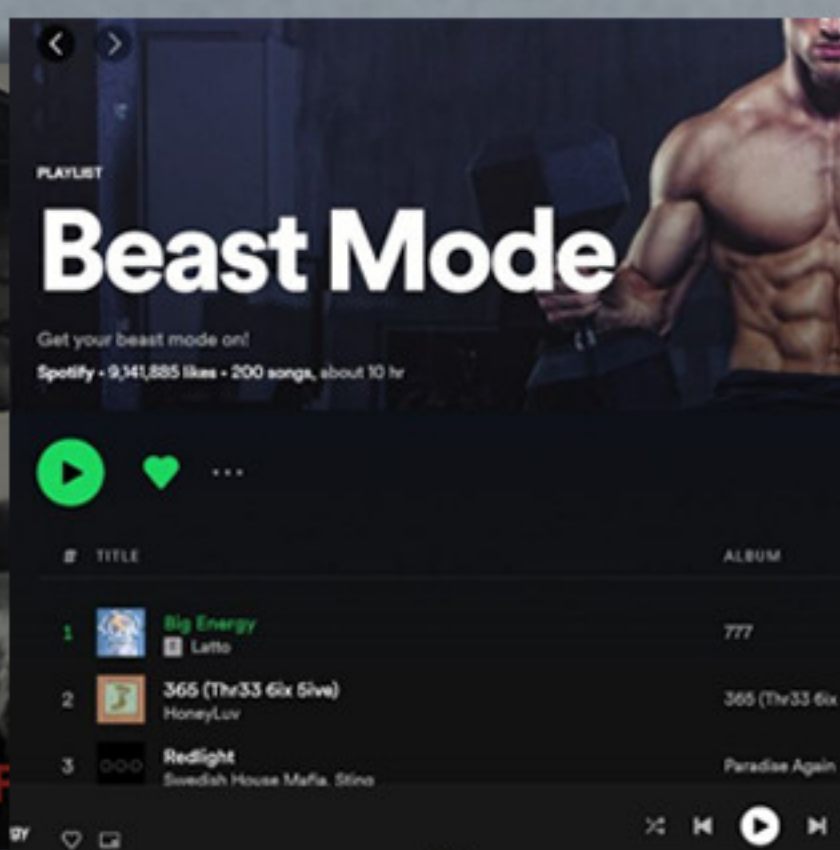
PLAYLIST

Beast Mode

Get your beast mode on!

Spotify • 9,141,885 likes • 200 songs, about 10 hr

| # | TITLE | ALBUM |
|---|---|---|
| 1 | Big Energy<br>E Latto | 777 |
| 2 | 365 (Thr33 6ix 5ive)<br>HoneyLuv | 365 (Thr33 6ix |
| 3 | Redlight<br>Swedish House Mafia, Sting | Paradise Again |

gy